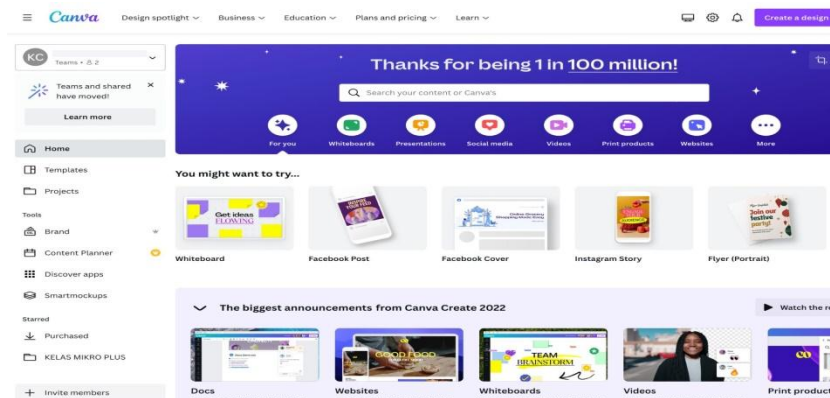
Canva Design spotlight Business Education Plans and pricing Learn

Create a design

KC Teams • 2

Teams and shared have moved!

Learn more

Home
Templates
Projects

Tools
Brand
Content Planner
Discover apps
Smartmockups

Starred
Purchased
KELAS MIKRO PLUS

Invite members

Thanks for being 1 in 100 million!

Search your content or Canva's

For you
Whiteboards
Presentations
Social media
Videos
Print products
Websites
More

You might want to try...

Get ideas FLOWING
Whiteboard
Facebook Post
Facebook Cover
Instagram Story
Join our festive party!
Flyer (Portrait)

The biggest announcements from Canva Create 2022

Watch the r

GOOD FOOD
TEAM BRAINSTORM
Docs
Websites
Whiteboards
Videos
Print produc